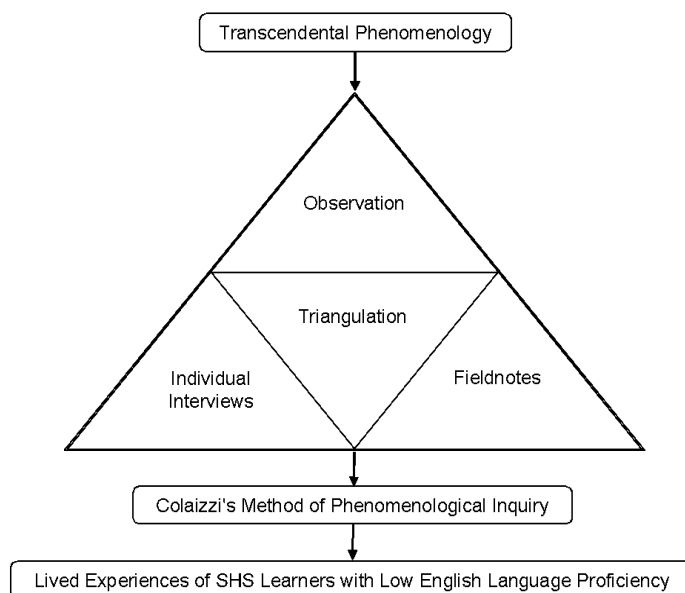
Transcendental Phenomenology

Observation

Triangulation

Individual Interviews

Fieldnotes

Colaizzi's Method of Phenomenological Inquiry

Lived Experiences of SHS Learners with Low English Language Proficiency